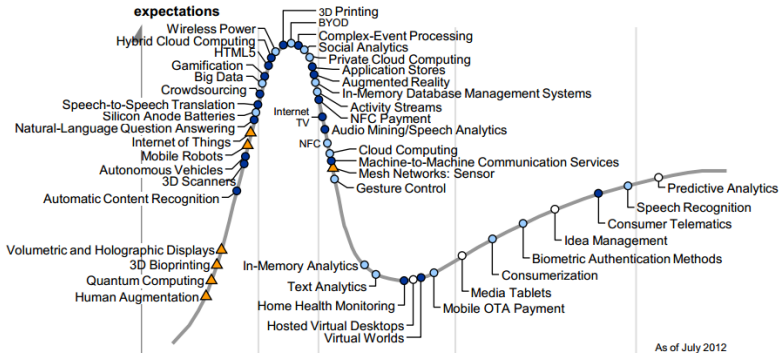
expectations

Wireless Power
Hybrid Cloud Computing
HTML5
Gamification
Big Data
Crowdsourcing
Speech-to-Speech Translation
Silicon Anode Batteries
Natural-Language Question Answering
Internet of Things
Mobile Robots
Autonomous Vehicles
3D Scanners
Automatic Content Recognition

3D Printing
BYOD
Complex-Event Processing
Social Analytics
Private Cloud Computing
Application Stores
Augmented Reality
In-Memory Database Management Systems
Activity Streams
NFC Payment
Audio Mining/Speech Analytics
Cloud Computing
Machine-to-Machine Communication Services
Mesh Networks: Sensor
Gesture Control

Internet TV
NFC

Volumetric and Holographic Displays
3D Bioprinting
Quantum Computing
Human Augmentation

In-Memory Analytics
Text Analytics
Home Health Monitoring
Hosted Virtual Desktops
Virtual Worlds
Mobile OTA Payment
Media Tablets
Consumerization
Biometric Authentication Methods
Idea Management
Consumer Telematics
Speech Recognition
Predictive Analytics

As of July 2012